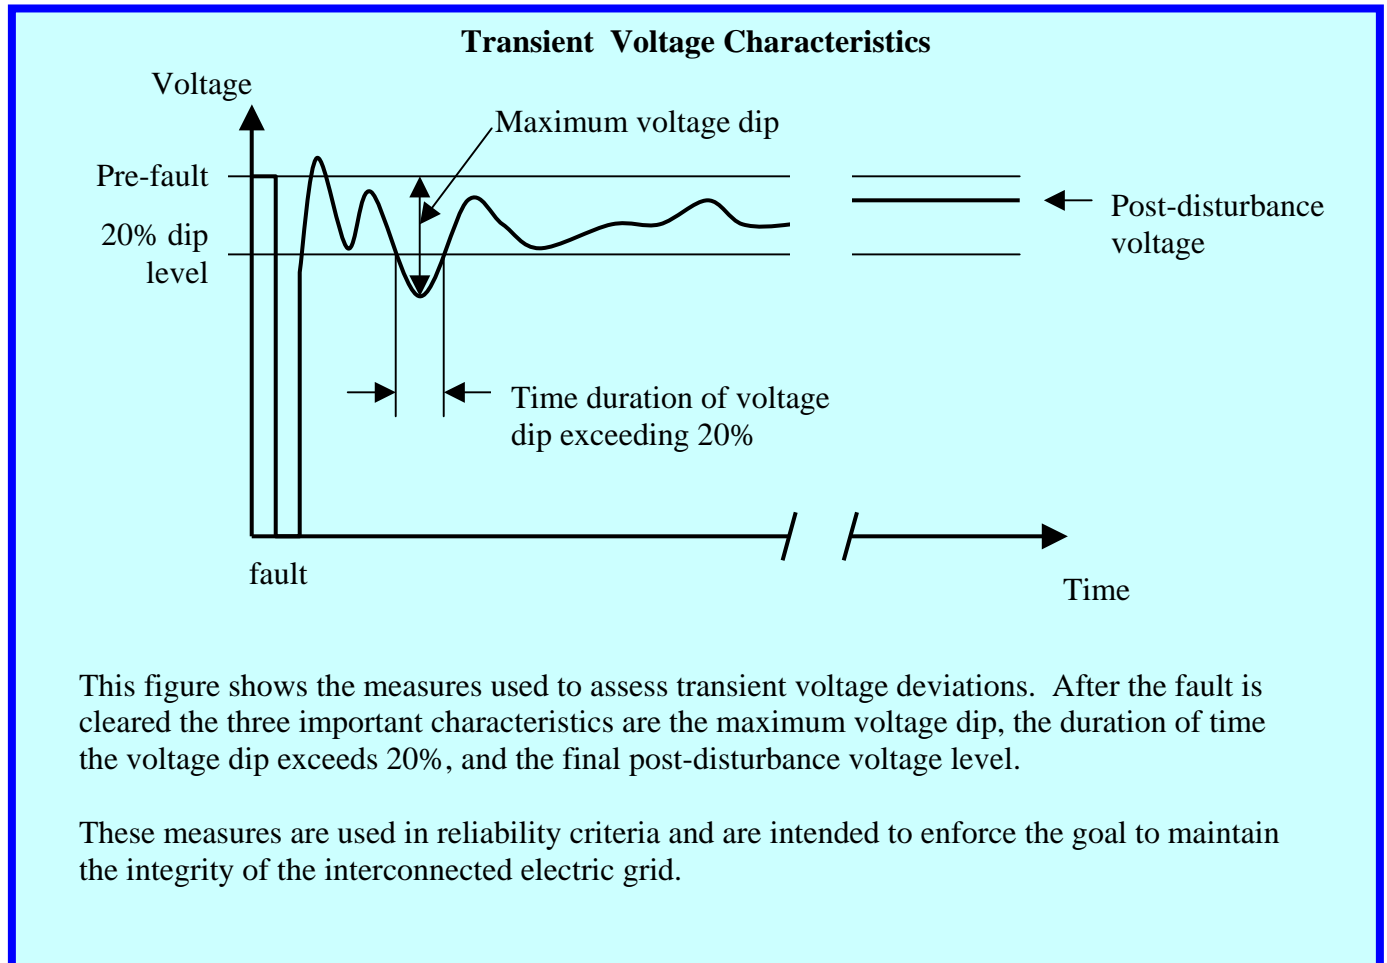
Transient Voltage Characteristics

Voltage

Maximum voltage dip

Pre-fault

20% dip level

Post-disturbance voltage

Time duration of voltage dip exceeding 20%

fault

Time

This figure shows the measures used to assess transient voltage deviations. After the fault is cleared the three important characteristics are the maximum voltage dip, the duration of time the voltage dip exceeds 20%, and the final post-disturbance voltage level.

These measures are used in reliability criteria and are intended to enforce the goal to maintain the integrity of the interconnected electric grid.